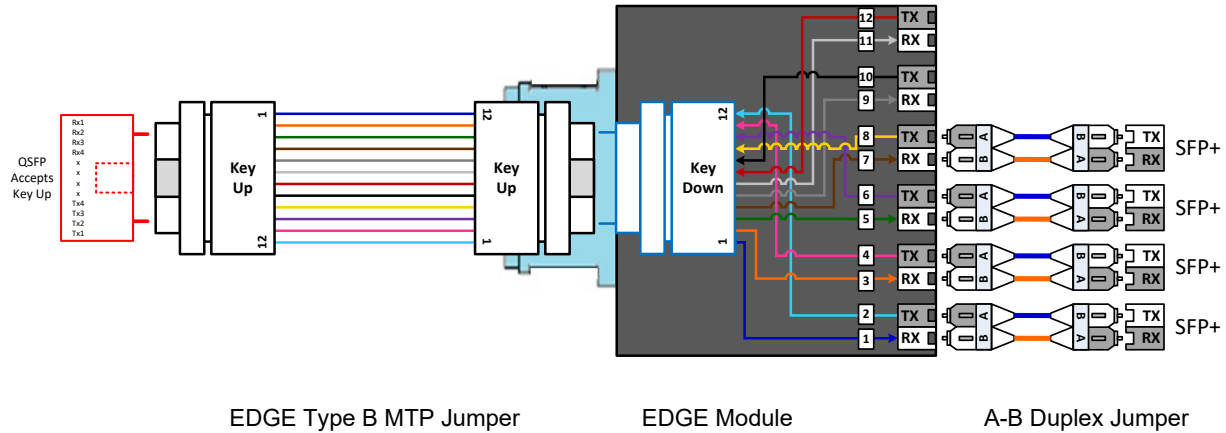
QSFP Accepts Key Up

Rx1
Rx2
Rx3
Rx4
x
x
x
x
Tx4
Tx3
Tx2
Tx1

1
Key Up
12

12
Key Up
1

12
Key Down
1

12 TX
11 RX
10 TX
9 RX
8 TX
7 RX
6 TX
5 RX
4 TX
3 RX
2 TX
1 RX

A
B
B
A
TX
RX
SFP+

A
B
B
A
TX
RX
SFP+

A
B
B
A
TX
RX
SFP+

A
B
B
A
TX
RX
SFP+

EDGE Type B MTP Jumper

EDGE Module

A-B Duplex Jumper